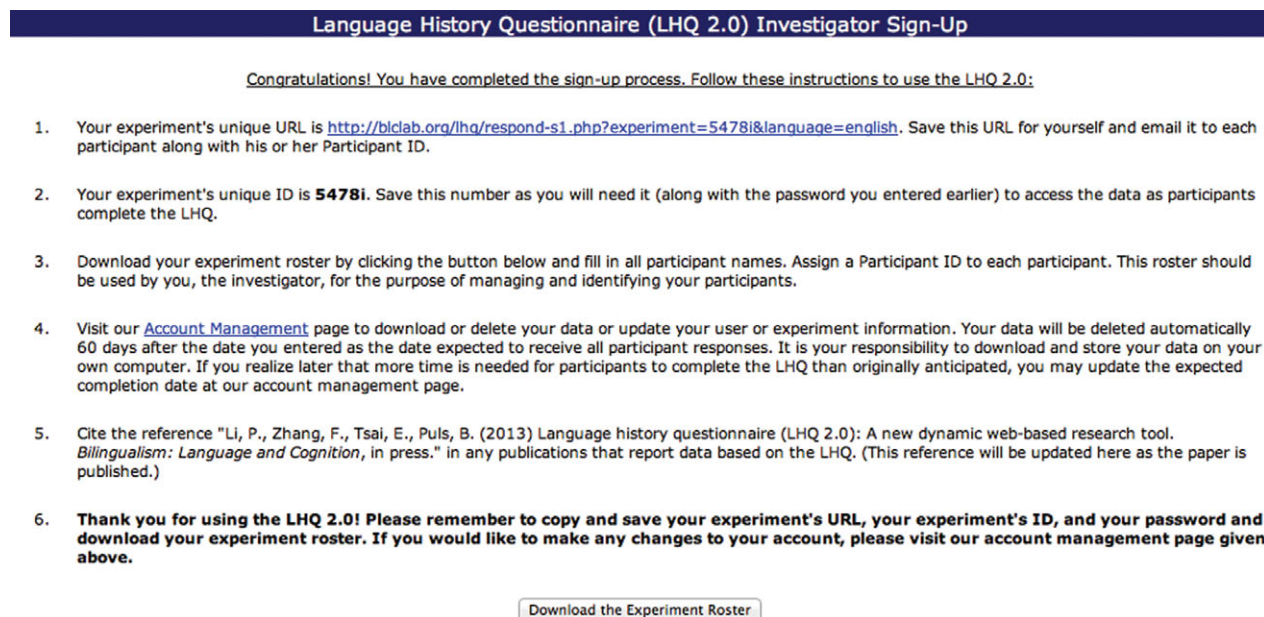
Language History Questionnaire (LHQ 2.0) Investigator Sign-Up

Congratulations! You have completed the sign-up process. Follow these instructions to use the LHQ 2.0:

1. Your experiment's unique URL is http://blclab.org/lhq/respond-s1.php?experiment=5478i&language=english. Save this URL for yourself and email it to each participant along with his or her Participant ID.

2. Your experiment's unique ID is **5478i**. Save this number as you will need it (along with the password you entered earlier) to access the data as participants complete the LHQ.

3. Download your experiment roster by clicking the button below and fill in all participant names. Assign a Participant ID to each participant. This roster should be used by you, the investigator, for the purpose of managing and identifying your participants.

4. Visit our Account Management page to download or delete your data or update your user or experiment information. Your data will be deleted automatically 60 days after the date you entered as the date expected to receive all participant responses. It is your responsibility to download and store your data on your own computer. If you realize later that more time is needed for participants to complete the LHQ than originally anticipated, you may update the expected completion date at our account management page.

5. Cite the reference "Li, P., Zhang, F., Tsai, E., Puls, B. (2013) Language history questionnaire (LHQ 2.0): A new dynamic web-based research tool. *Bilingualism: Language and Cognition*, in press." in any publications that report data based on the LHQ. (This reference will be updated here as the paper is published.)

6. **Thank you for using the LHQ 2.0! Please remember to copy and save your experiment's URL, your experiment's ID, and your password and download your experiment roster. If you would like to make any changes to your account, please visit our account management page given above.**

Download the Experiment Roster